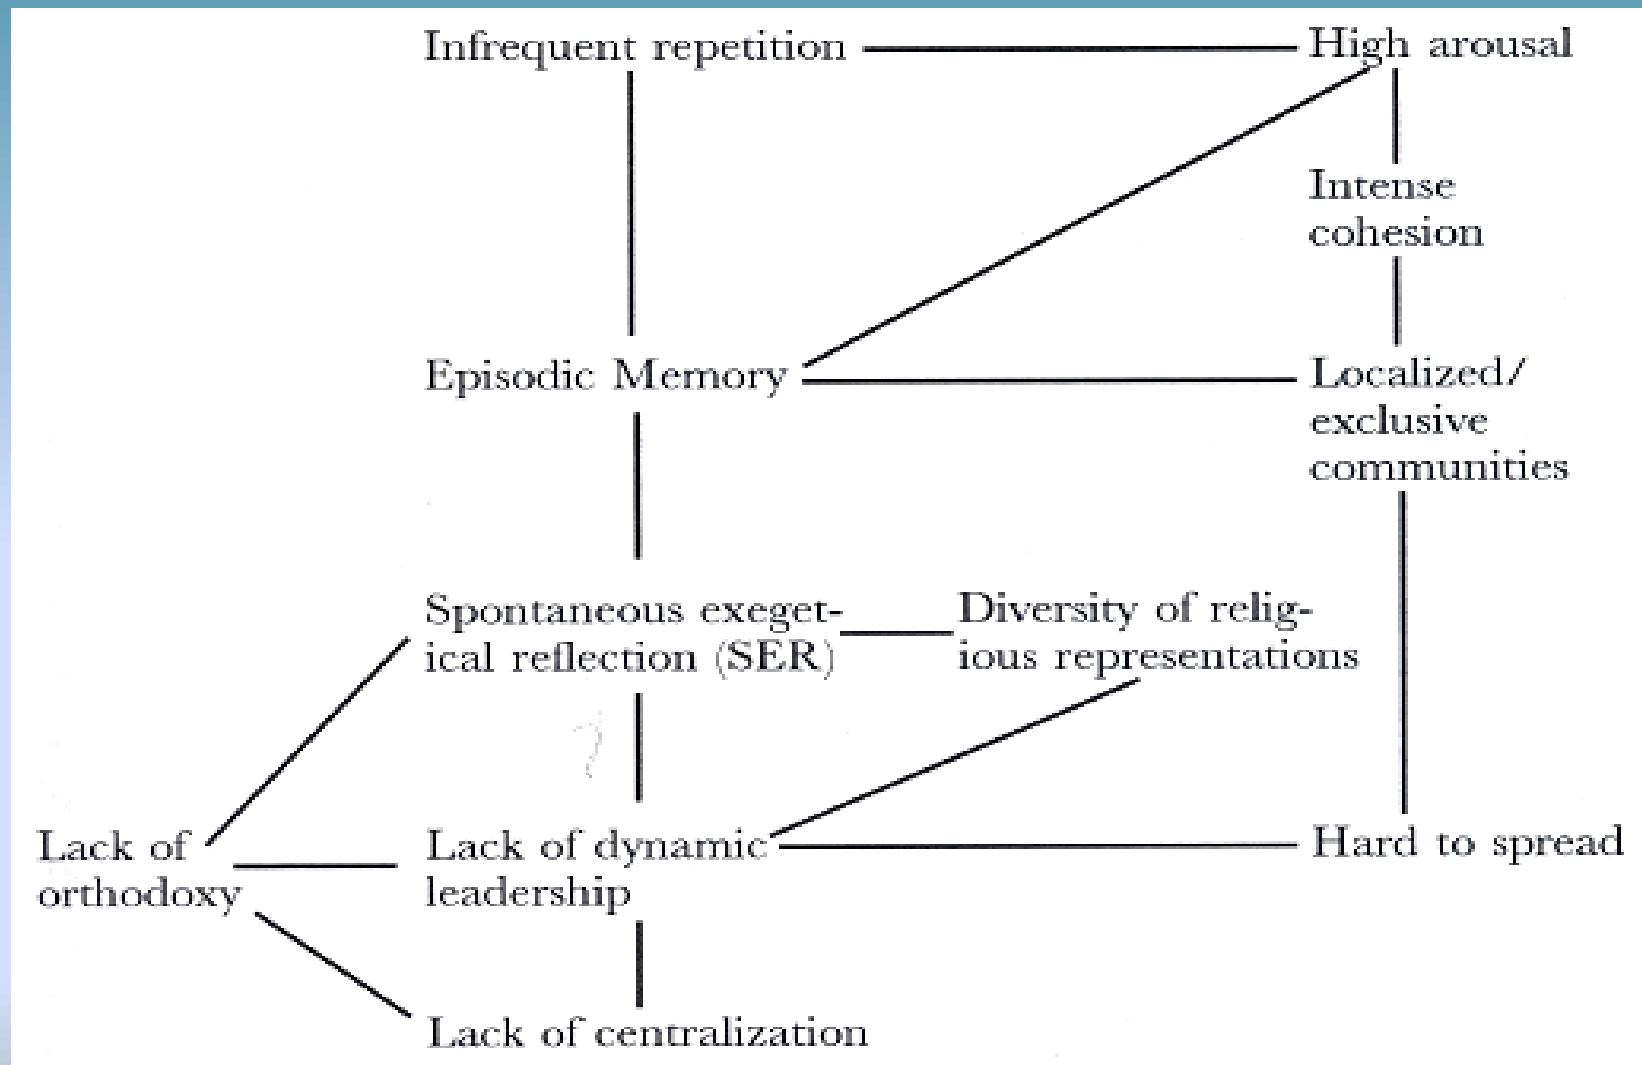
Infrequent repetition

High arousal

Intense cohesion

Episodic Memory

Localized/ exclusive communities

Spontaneous exegetical reflection (SER)

Diversity of religious representations

Lack of orthodoxy

Lack of dynamic leadership

Hard to spread

Lack of centralization